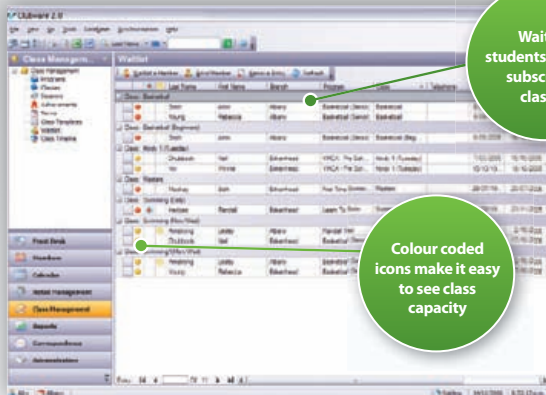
Clubware 2.0

Class Management

Waitlist

Waitlist

Smith
Young
Smith
Chubbock
Yu
Hackey
Herbison
Armstrong
Chubbock
Armstrong
Young

Front Desk
Members
Calendar
Instal Management
Class Management
Reports
Communications
Administration

Wai students subsc clas

Colour coded icons make it easy to see class capacity